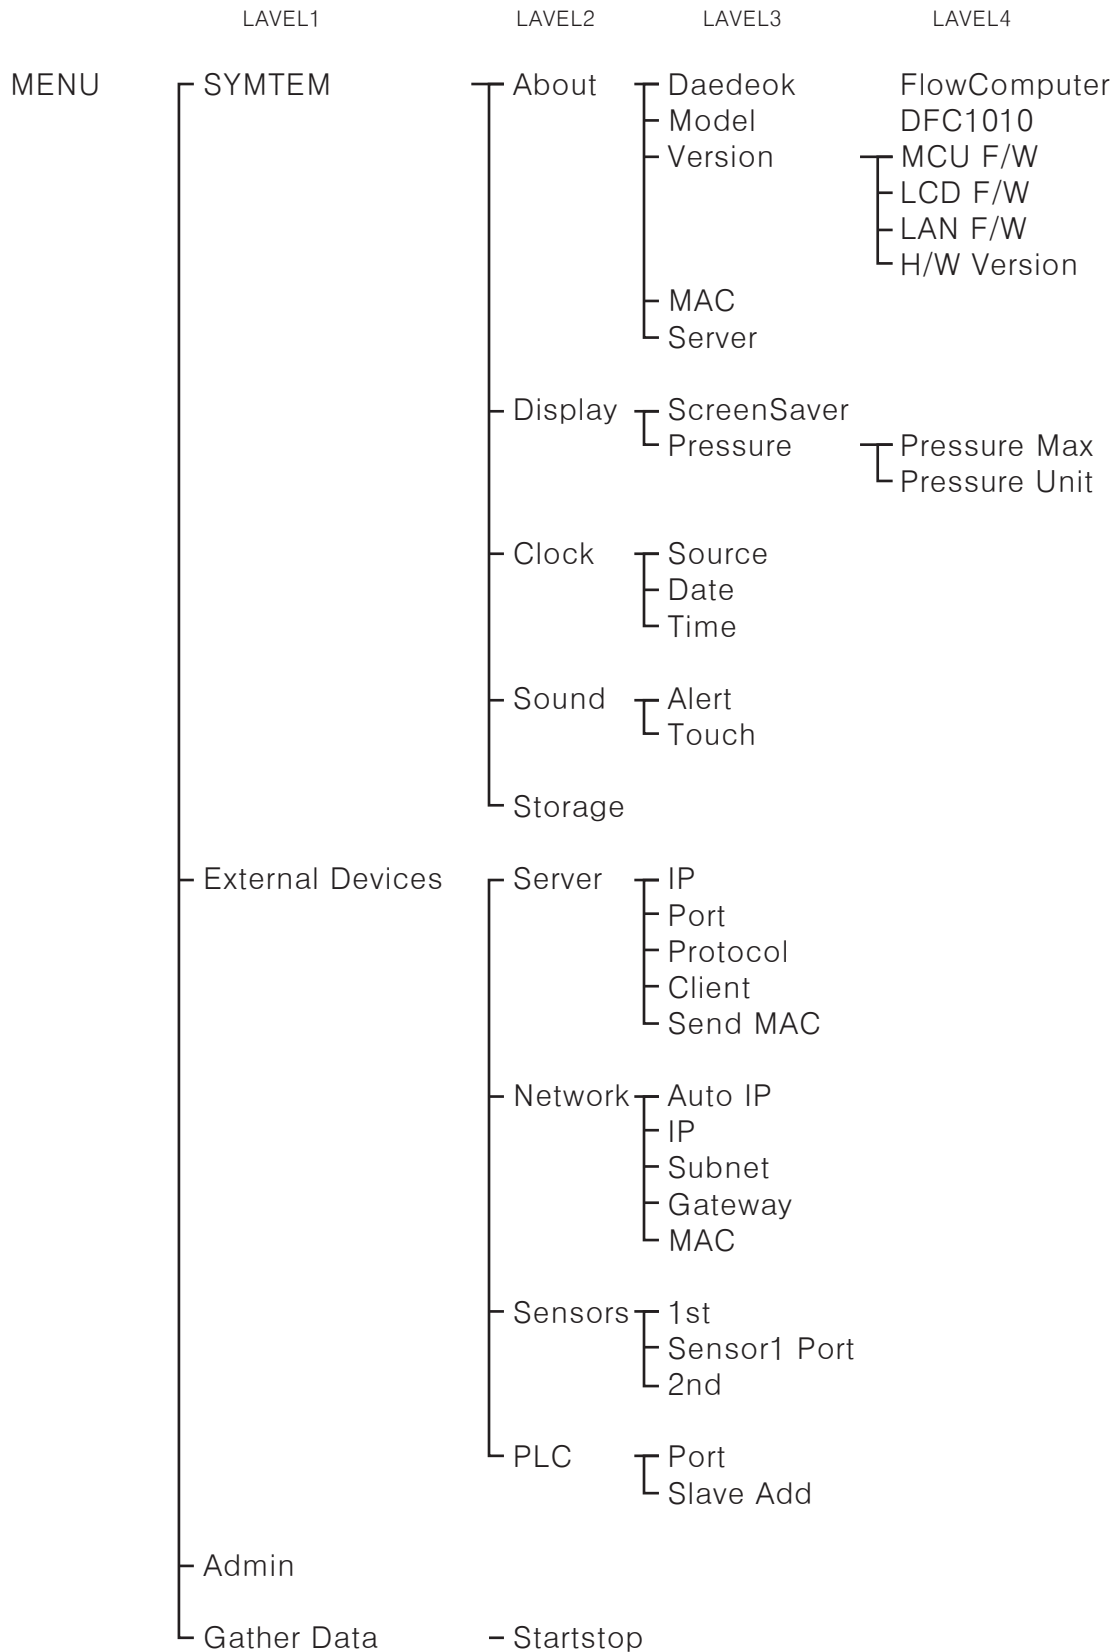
LAVEL1 LAVEL2 LAVEL3 LAVEL4

MENU
SYMTEM
About
Daedeok
FlowComputer
Model
DFC1010
Version
MCU F/W
LCD F/W
LAN F/W
H/W Version
MAC
Server
Display
ScreenSaver
Pressure
Pressure Max
Pressure Unit
Clock
Source
Date
Time
Sound
Alert
Touch
Storage
External Devices
Server
IP
Port
Protocol
Client
Send MAC
Network
Auto IP
IP
Subnet
Gateway
MAC
Sensors
1st
Sensor1 Port
2nd
PLC
Port
Slave Add
Admin
Gather Data
Startstop